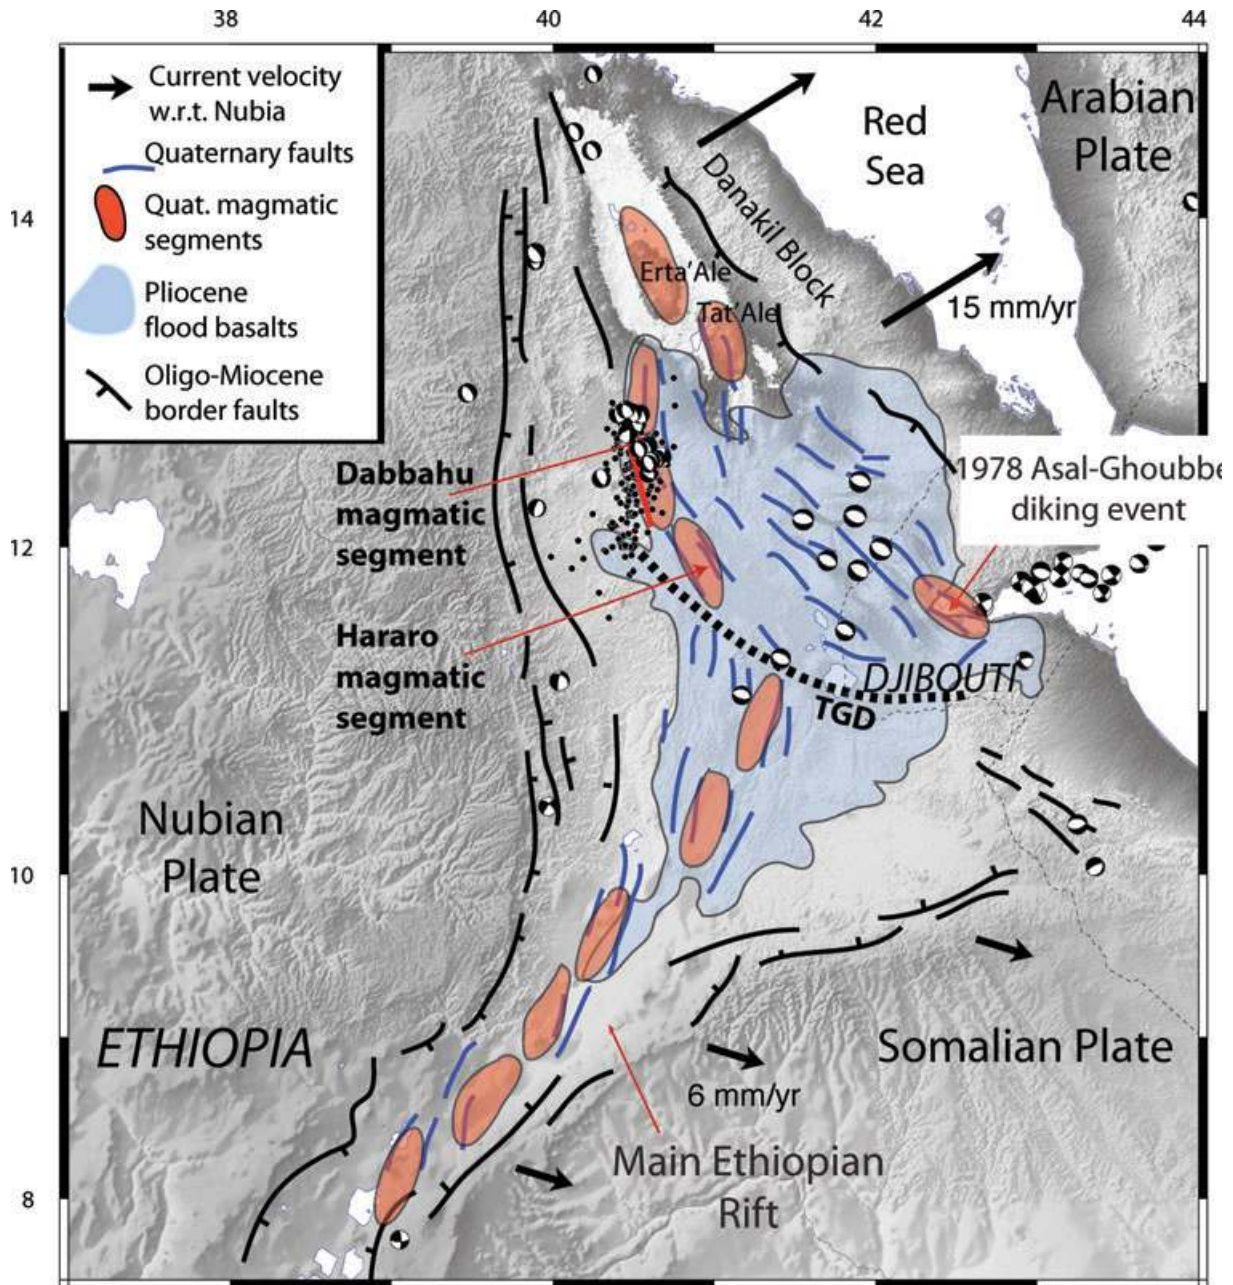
38
40
42
44

Current velocity w.r.t. Nubia
Quaternary faults
Quat. magmatic segments
Pliocene flood basalts
Oligo-Miocene border faults

Red Sea
Arabian Plate
Danakil Block
Erta'Ale
Tat'Ale
15 mm/yr

14
12
10
8

Dabbahu magmatic segment
1978 Asal-Ghoubbe diking event
Hararo magmatic segment
DJIBOUTI
TGD

Nubian Plate
ETHIOPIA
Somalian Plate
6 mm/yr
Main Ethiopian Rift